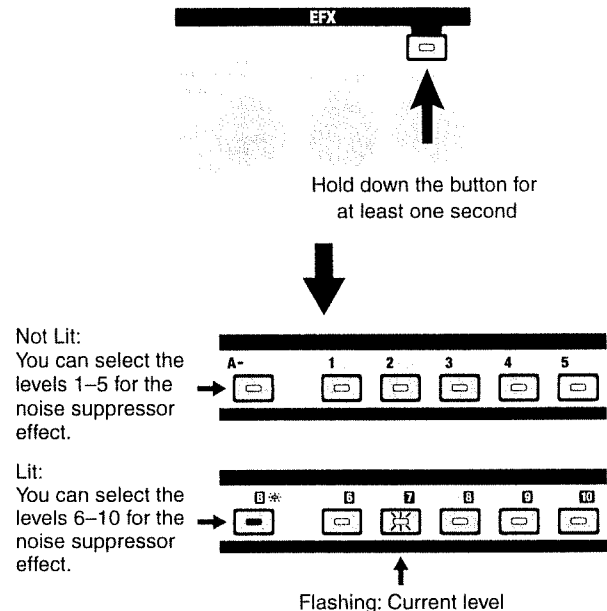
EFX

Hold down the button for at least one second

Not Lit:
You can select the levels 1–5 for the noise suppressor effect.

A-
1
2
3
4
5

Lit:
You can select the levels 6–10 for the noise suppressor effect.

B
6
7
8
9
10

Flashing: Current level